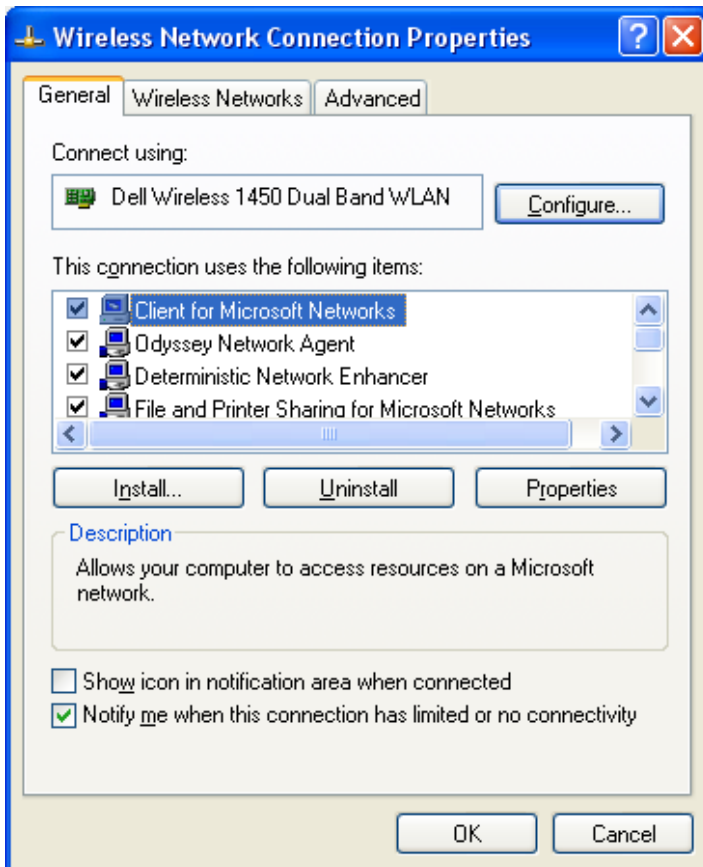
Wireless Network Connection Properties

General | Wireless Networks | Advanced

Connect using:

Dell Wireless 1450 Dual Band WLAN

Configure...

This connection uses the following items:

Client for Microsoft Networks
Odyssey Network Agent
Deterministic Network Enhancer
File and Printer Sharing for Microsoft Networks

Install... | Uninstall | Properties

Description

Allows your computer to access resources on a Microsoft network.

Show icon in notification area when connected
Notify me when this connection has limited or no connectivity

OK | Cancel